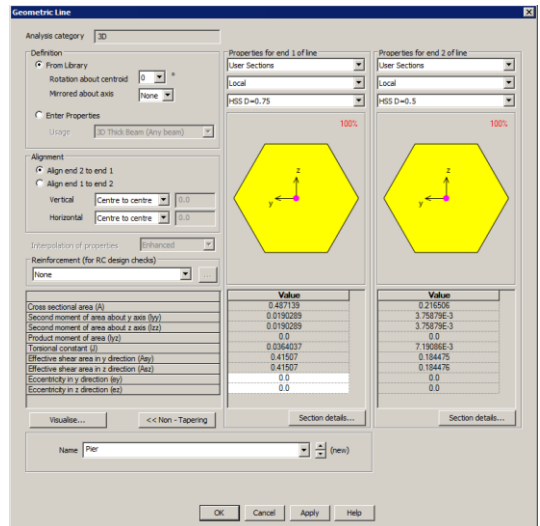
Geometric Line

Analysis category 3D

Definition
From Library
Rotation about centroid 0 °
Mirrored about axis None
Enter Properties
Usage 3D Thick Beam (Any beam)

Alignment
Align end 2 to end 1
Align end 1 to end 2
Vertical Centre to centre 0.0
Horizontal Centre to centre 0.0

Interpolation of properties Enhanced

Reinforcement (for RC design checks)
None

Properties for end 1 of line
User Sections
Local
HSS D=0.75
100%
z
y

Properties for end 2 of line
User Sections
Local
HSS D=0.5
100%
z
y

| | Value | Value |
|---|---|---|
| Cross sectional area (A) | 0.487139 | 0.216506 |
| Second moment of area about y axis (Iyy) | 0.0190289 | 3.75879E-3 |
| Second moment of area about z axis (Izz) | 0.0190289 | 3.75879E-3 |
| Product moment of area (Iyz) | 0.0 | 0.0 |
| Torsional constant (J) | 0.0364037 | 7.19086E-3 |
| Effective shear area in y direction (Asy) | 0.41507 | 0.184475 |
| Effective shear area in z direction (Asz) | 0.41507 | 0.184476 |
| Eccentricity in y direction (ey) | 0.0 | 0.0 |
| Eccentricity in z direction (ez) | 0.0 | 0.0 |

Visualise... << Non - Tapering Section details... Section details...

Name Pier (new)

OK Cancel Apply Help